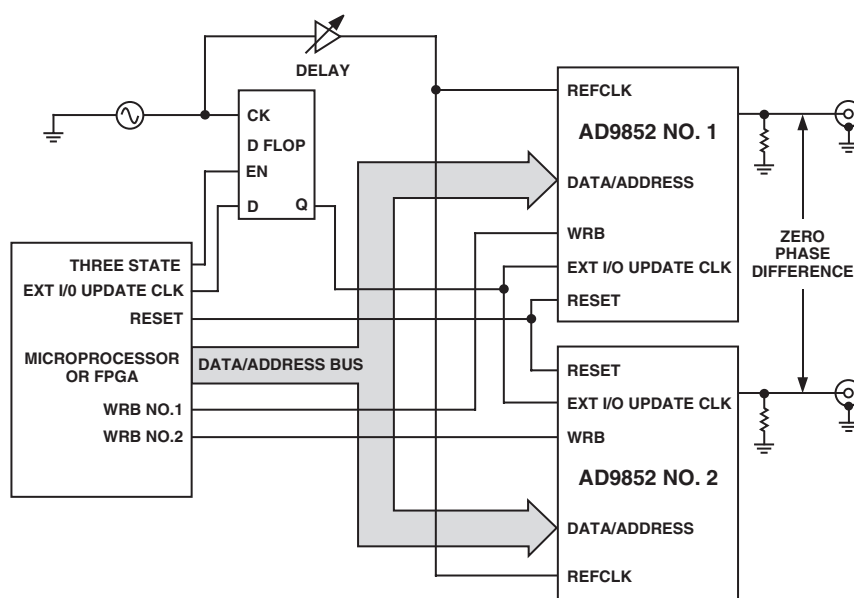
DELAY

CK
D FLOP
EN
D
Q

REFCLK
AD9852 NO. 1
DATA/ADDRESS
WRB
EXT I/O UPDATE CLK
RESET

ZERO PHASE DIFFERENCE

THREE STATE
EXT I/0 UPDATE CLK
RESET
MICROPROCESSOR OR FPGA
DATA/ADDRESS BUS
WRB NO.1
WRB NO.2

RESET
EXT I/O UPDATE CLK
WRB
AD9852 NO. 2
DATA/ADDRESS
REFCLK